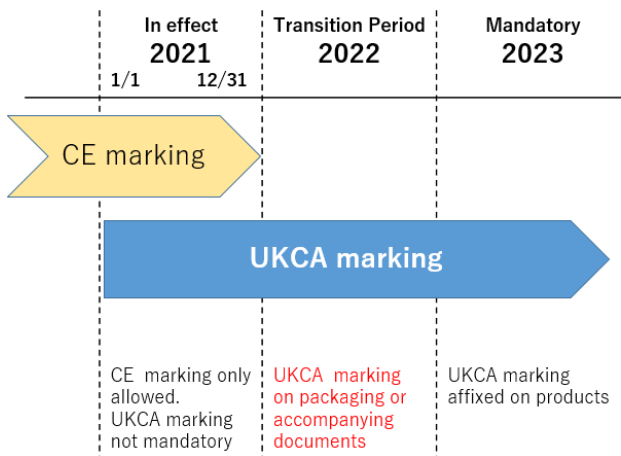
In effect
2021
1/1 12/31

Transition Period
2022

Mandatory
2023

CE marking

UKCA marking

CE marking only allowed.
UKCA marking not mandatory

UKCA marking on packaging or accompanying documents

UKCA marking affixed on products